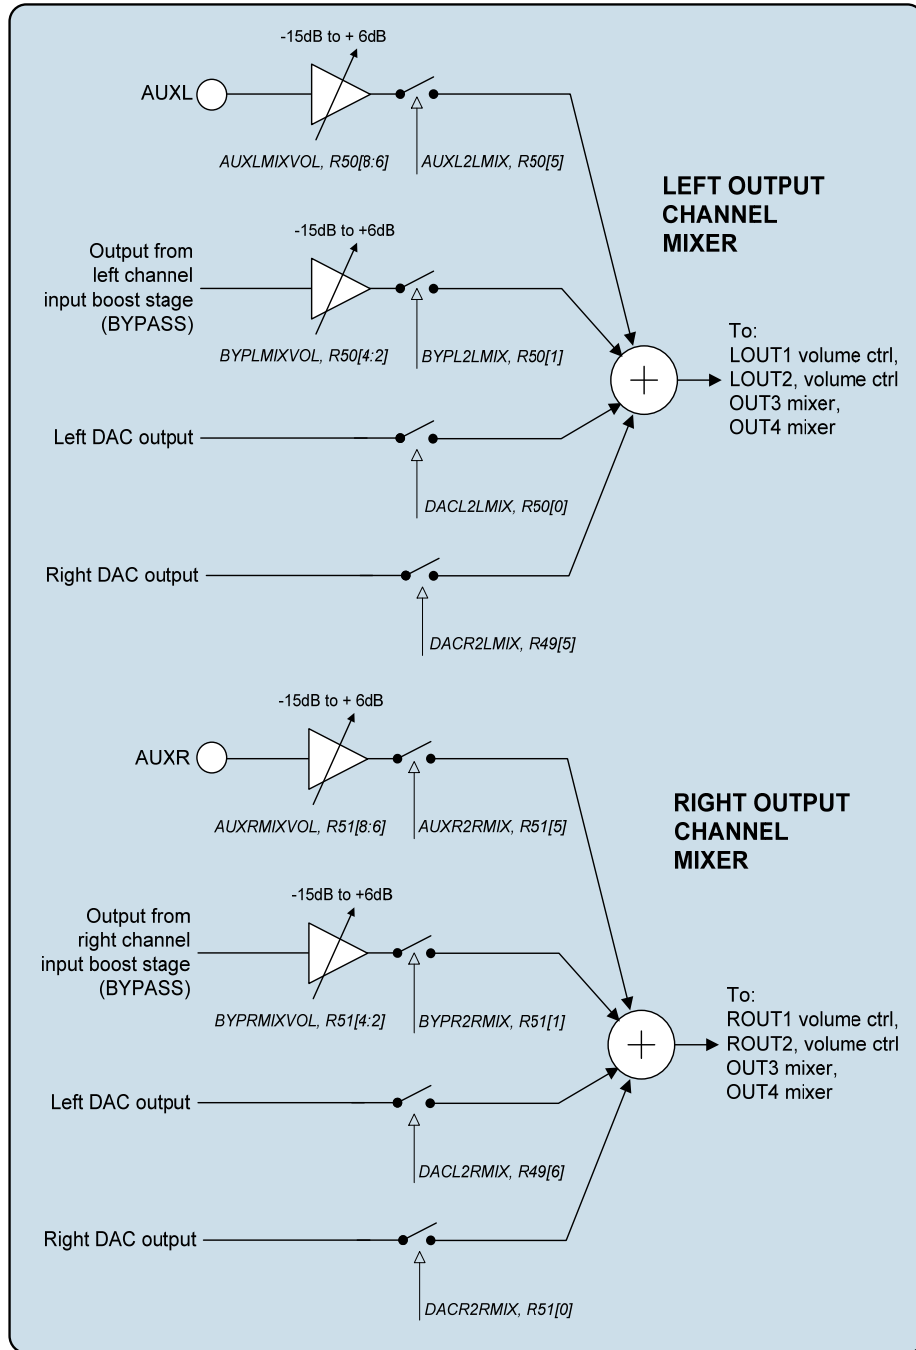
-15dB to + 6dB

AUXL

AUXLMIXVOL, R50[8:6]

AUXL2LMIX, R50[5]

LEFT OUTPUT CHANNEL MIXER

-15dB to +6dB

Output from left channel input boost stage (BYPASS)

BYPLMIXVOL, R50[4:2]

BYPL2LMIX, R50[1]

To:
LOUT1 volume ctrl,
LOUT2, volume ctrl
OUT3 mixer,
OUT4 mixer

Left DAC output

DACL2LMIX, R50[0]

Right DAC output

DACR2LMIX, R49[5]

-15dB to + 6dB

AUXR

AUXRMIXVOL, R51[8:6]

AUXR2RMIX, R51[5]

RIGHT OUTPUT CHANNEL MIXER

-15dB to +6dB

Output from right channel input boost stage (BYPASS)

BYPRMIXVOL, R51[4:2]

BYPR2RMIX, R51[1]

To:
ROUT1 volume ctrl,
ROUT2, volume ctrl
OUT3 mixer,
OUT4 mixer

Left DAC output

DACL2RMIX, R49[6]

Right DAC output

DACR2RMIX, R51[0]